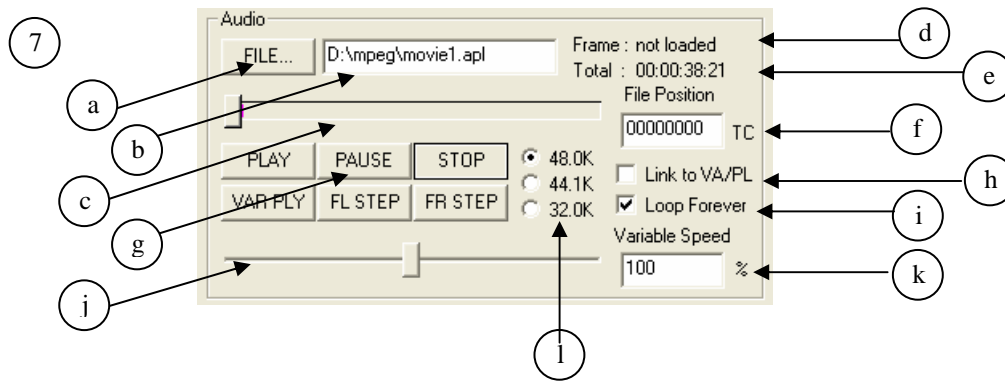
7

Audio

FILE...

D:\mpeg\movie1.apl

Frame : not loaded

Total : 00:00:38:21

File Position

00000000 TC

PLAY PAUSE STOP

VAR PLY FL STEP FR STEP

48.0K

44.1K

32.0K

Link to VA/PL

Loop Forever

Variable Speed

100 %

a

b

c

d

e

f

g

h

i

j

k

l